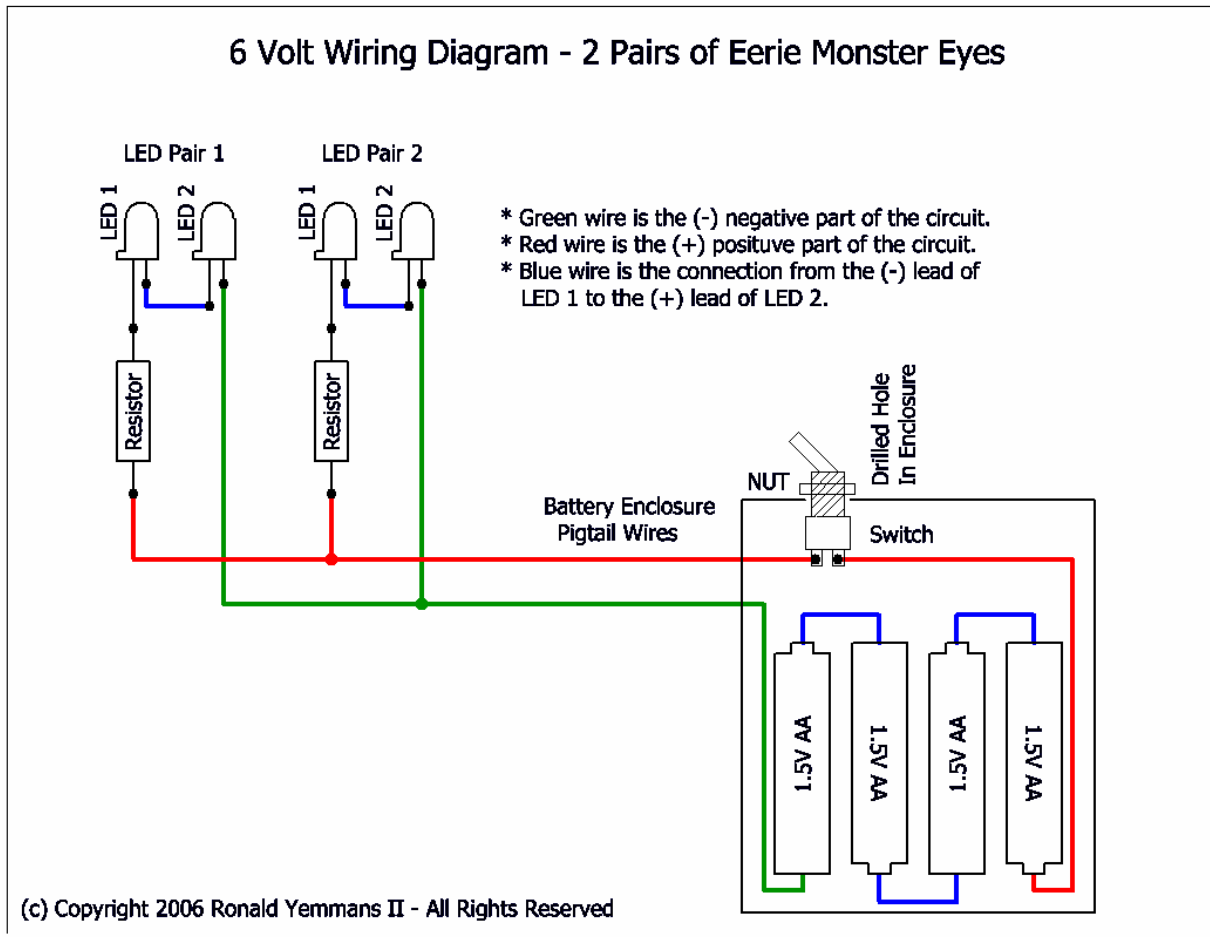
6 Volt Wiring Diagram - 2 Pairs of Eerie Monster Eyes

LED Pair 1

LED 1

LED 2

LED Pair 2

LED 1

LED 2

* Green wire is the (-) negative part of the circuit.
* Red wire is the (+) posituve part of the circuit.
* Blue wire is the connection from the (-) lead of LED 1 to the (+) lead of LED 2.

Resistor

Resistor

Drilled Hole In Enclosure

NUT

Battery Enclosure Pigtail Wires

Switch

1.5V AA

1.5V AA

1.5V AA

1.5V AA

(c) Copyright 2006 Ronald Yemmans II - All Rights Reserved